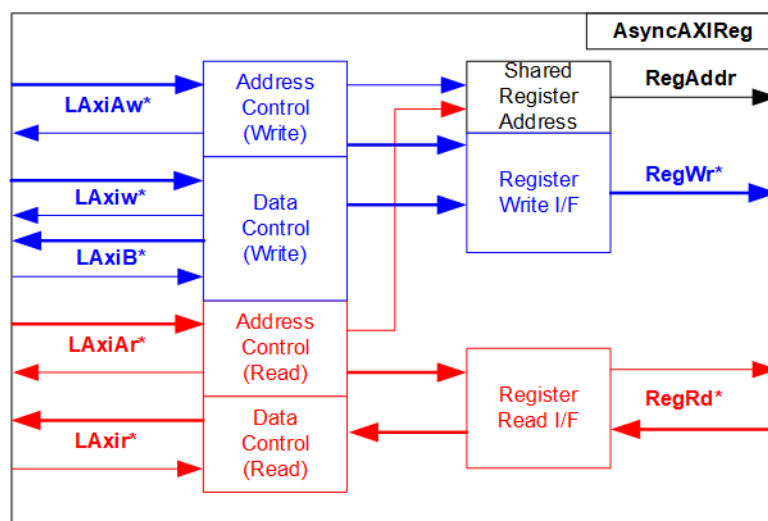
AsyncAXIReg

LAxiAw*

LAxiw*

LAxiB*

LAxiAr*

LAxir*

Address Control (Write)

Data Control (Write)

Address Control (Read)

Data Control (Read)

Shared Register Address

Register Write I/F

Register Read I/F

RegAddr

RegWr*

RegRd*